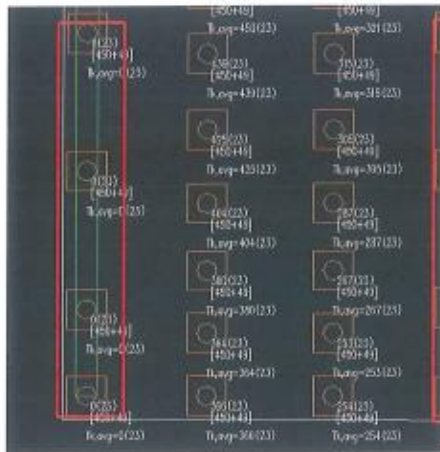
[450+48]
Tk_avg=453(23)
[450+48]
Tk_avg=321(23)
0(23)
[450+48]
Tk_avg=0(23)
438(23)
[450+48]
Tk_avg=431(23)
315(23)
[450+48]
Tk_avg=316(23)
420(23)
[450+48]
Tk_avg=423(23)
305(23)
[450+48]
Tk_avg=305(23)
0(23)
[450+48]
Tk_avg=0(23)
404(22)
[450+48]
Tk_avg=404(23)
287(23)
[450+48]
Tk_avg=287(23)
380(23)
[450+48]
Tk_avg=380(23)
267(23)
[450+48]
Tk_avg=267(23)
0(23)
[450+48]
Tk_avg=0(23)
364(23)
[450+48]
Tk_avg=364(23)
253(23)
[450+48]
Tk_avg=253(23)
0(23)
[450+48]
Tk_avg=0(23)
360(23)
[450+48]
Tk_avg=360(23)
254(23)
[450+48]
Tk_avg=254(23)